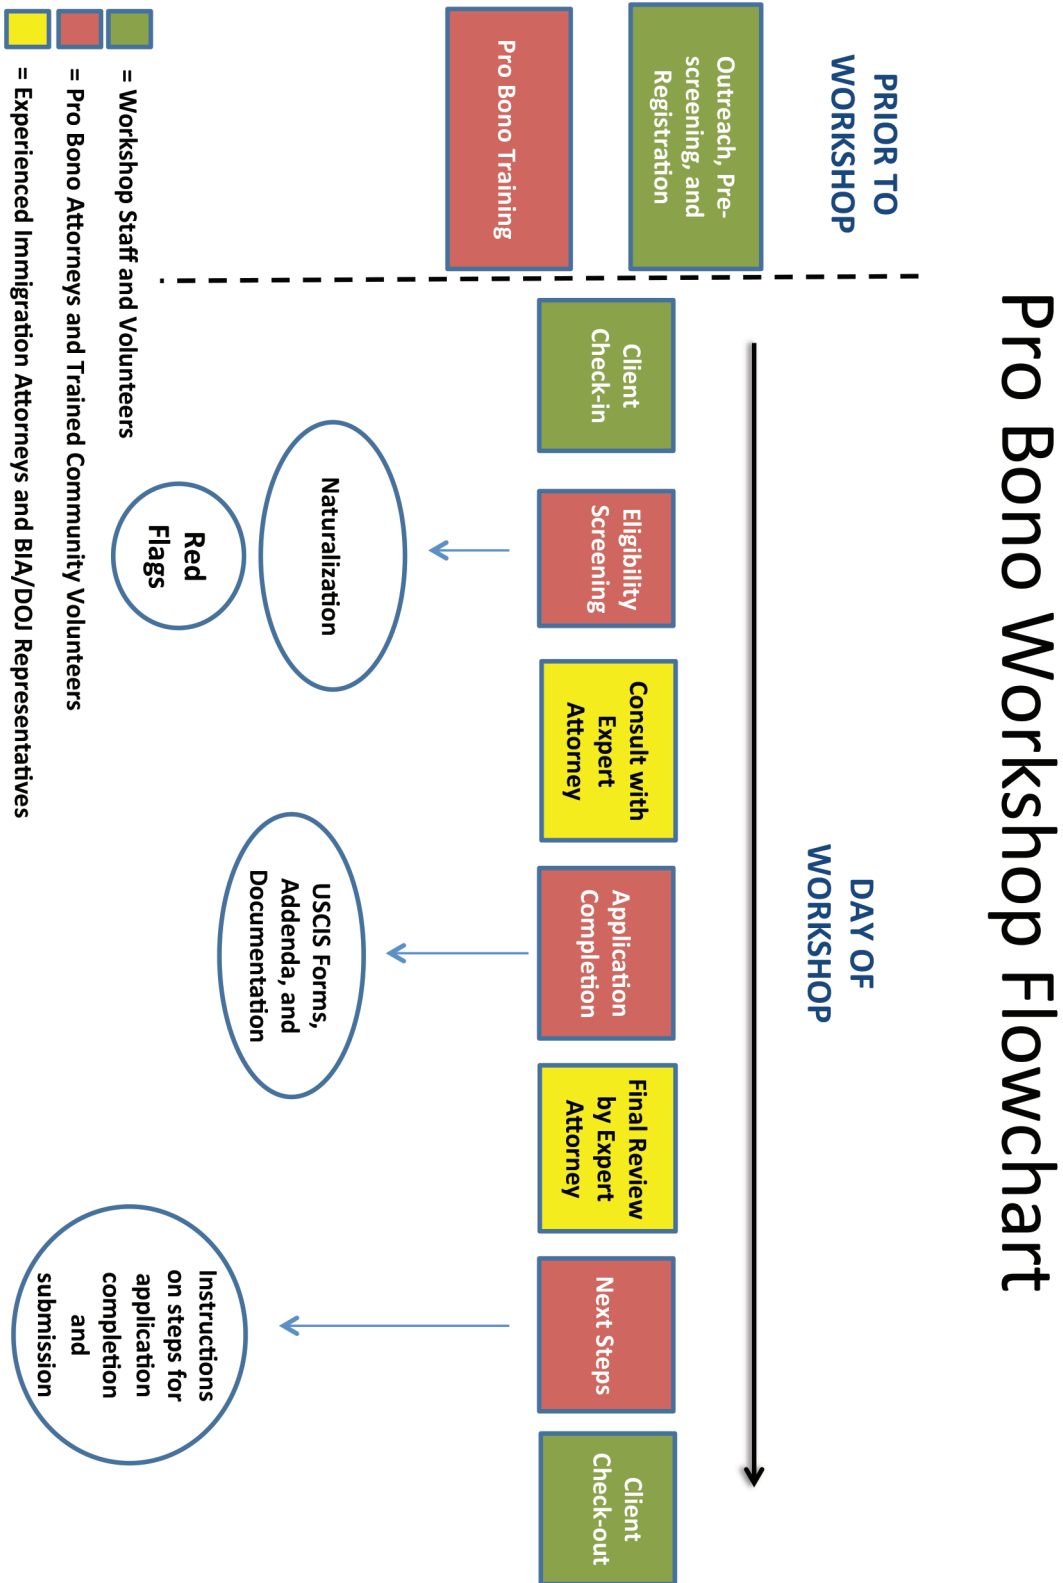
Pro Bono Workshop Flowchart

PRIOR TO WORKSHOP

Outreach, Pre-screening, and Registration

Pro Bono Training

DAY OF WORKSHOP

Client Check-in

Eligibility Screening

Naturalization

Red Flags

Consult with Expert Attorney

Application Completion

USCIS Forms, Addenda, and Documentation

Final Review by Expert Attorney

Next Steps

Instructions on steps for application completion and submission

Client Check-out

= Workshop Staff and Volunteers

= Pro Bono Attorneys and Trained Community Volunteers

= Experienced Immigration Attorneys and BIA/DOJ Representatives